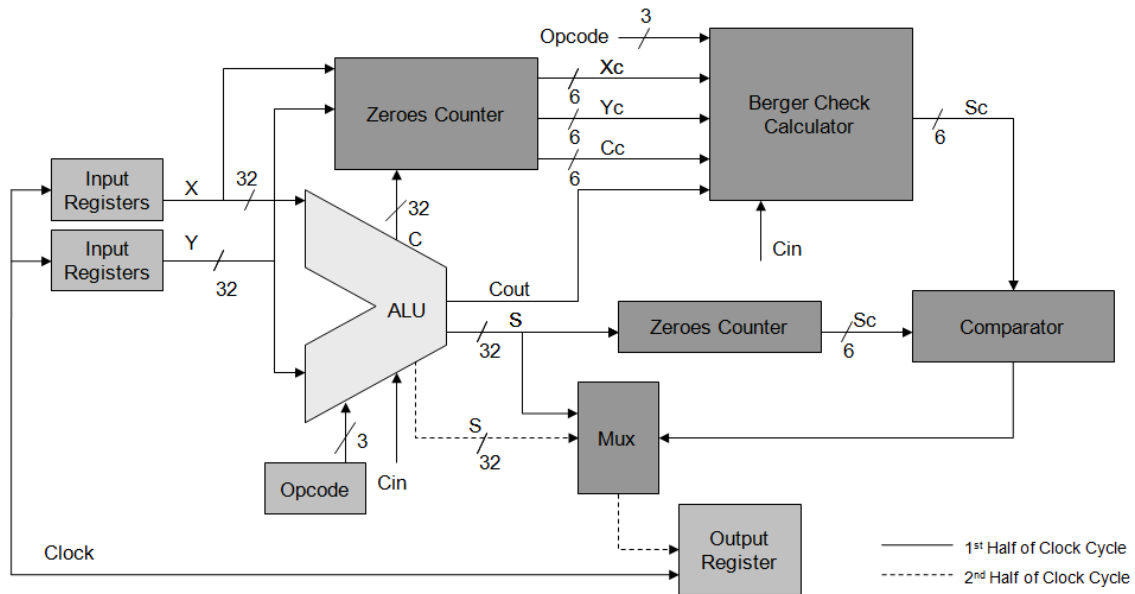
Opcode
3
Zeroes Counter
Xc
6
Yc
6
Cc
6
Berger Check Calculator
Sc
6
Input Registers
X
32
Input Registers
Y
32
32
C
Cin
ALU
Cout
S
32
Zeroes Counter
Sc
6
Comparator
S
32
Mux
3
Opcode
Cin
Clock
Output Register
1$^{st}$ Half of Clock Cycle
2$^{nd}$ Half of Clock Cycle